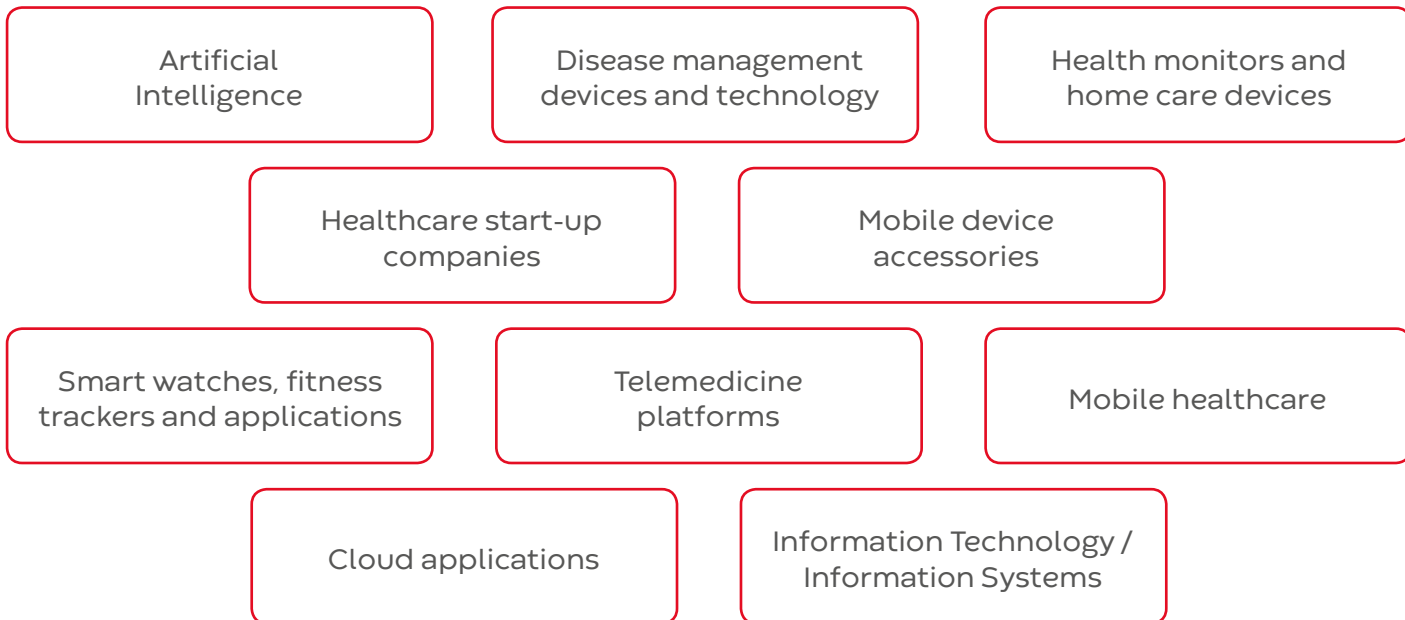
Artificial Intelligence

Disease management devices and technology

Health monitors and home care devices

Healthcare start-up companies

Mobile device accessories

Smart watches, fitness trackers and applications

Telemedicine platforms

Mobile healthcare

Cloud applications

Information Technology / Information Systems